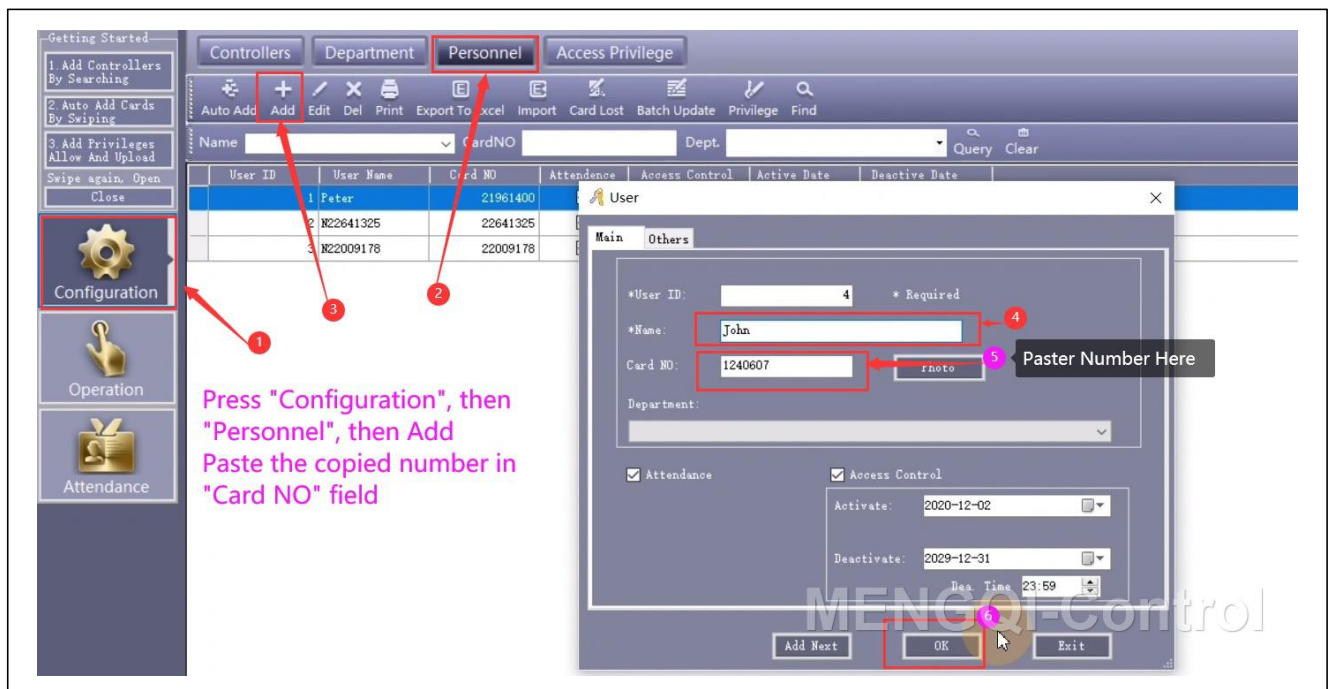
Getting Started
1. Add Controllers By Searching
2. Auto Add Cards By Swiping
3. Add Privileges Allow And Upload
Swipe again, Open
Close

Configuration
Operation
Attendance

Controllers
Department
Personnel
Access Privilege

Auto Add
Add
Edit
Del
Print
Export To Excel
Import
Card Lost
Batch Update
Privilege
Find

Name
CardNO
Dept.
Query
Clear

| User ID | User Name | Card NO | Attendence | Access Control | Active Date | Deactive Date |
|---|---|---|---|---|---|---|
| 1 | Peter | 21961400 | | | | |
| 2 | N22641325 | 22641325 | | | | |
| 3 | N22009178 | 22009178 | | | | |

User
Main
Others
*User ID: 4
* Required
*Name: John
Card NO: 1240607
Photo
Department:
Attendance
Access Control
Activate: 2020-12-02
Deactivate: 2029-12-31
Dea. Time 23:59
Add Next
OK
Exit

1
2
3
4
5
Paster Number Here
6

Press "Configuration", then "Personnel", then Add
Paste the copied number in "Card NO" field

MENGQI-Control